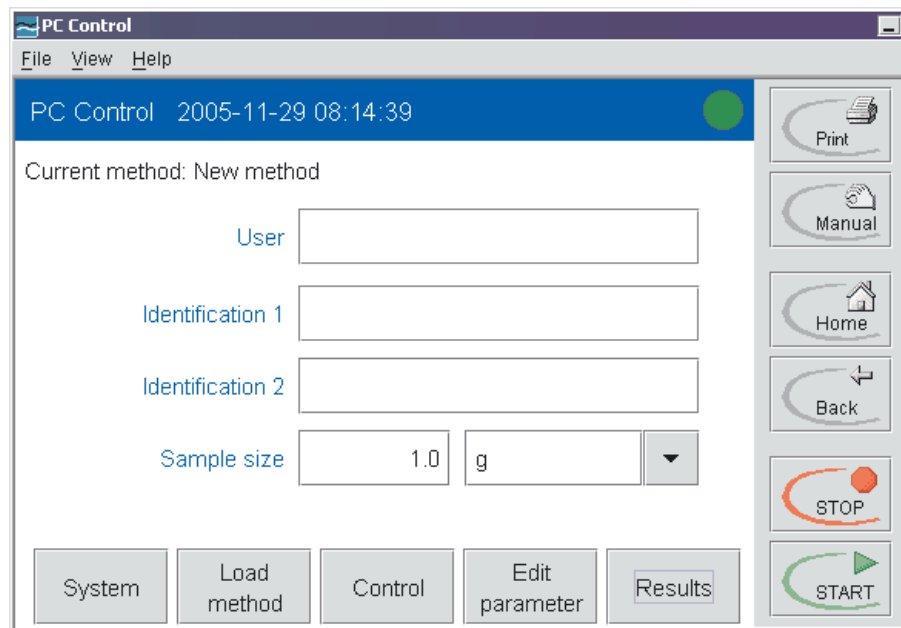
PC Control

File View Help

PC Control 2005-11-29 08:14:39

Current method: New method

User

Identification 1

Identification 2

Sample size 1.0 g

System

Load method

Control

Edit parameter

Results

Print

Manual

Home

Back

STOP

START